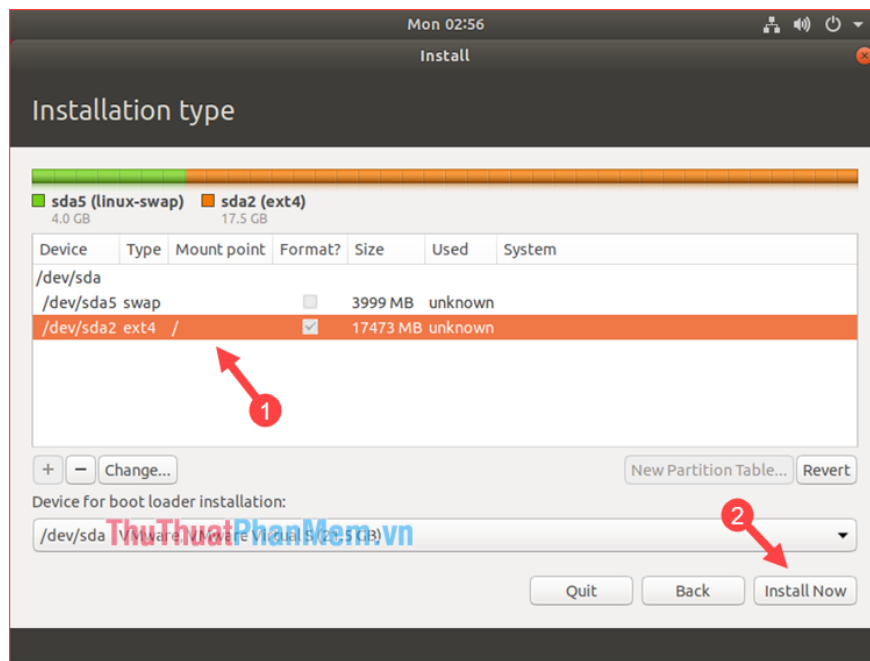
Mon 02:56

Install

Installation type

sda5 (linux-swap) 4.0 GB
sda2 (ext4) 17.5 GB

| Device | Type | Mount point | Format? | Size | Used | System |
|---|---|---|---|---|---|---|
| /dev/sda | | | | | | |
| /dev/sda5 | swap | | | 3999 MB | unknown | |
| /dev/sda2 | ext4 | / | | 17473 MB | unknown | |

1

+ − Change...

New Partition Table... Revert

Device for boot loader installation:

/dev/sda VMware, VMware Virtual S (21.5 GB)

ThuThuatPhanMem.vn

2

Quit Back Install Now